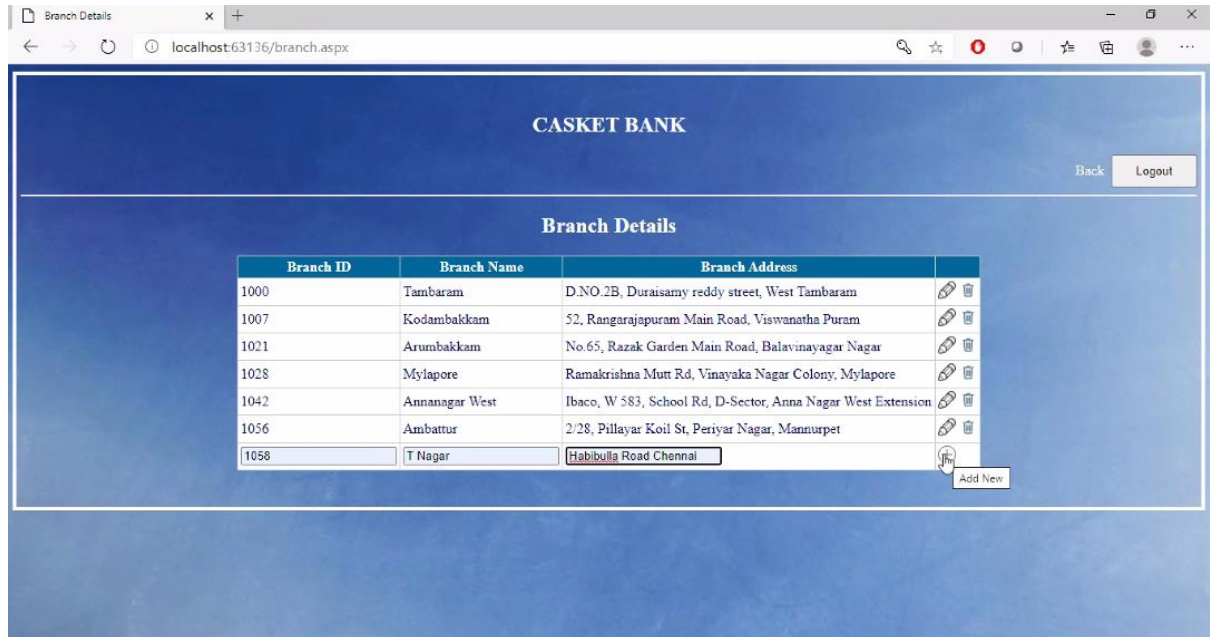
Branch Details × +

localhost:63136/branch.aspx

CASKET BANK

Back Logout

Branch Details

| Branch ID | Branch Name | Branch Address | |
|---|---|---|---|
| 1000 | Tambaram | D.NO.2B, Duraisamy reddy street, West Tambaram | |
| 1007 | Kodambakkam | 52, Rangarajapuram Main Road, Viswanatha Puram | |
| 1021 | Arumbakkam | No.65, Razak Garden Main Road, Balavinayagar Nagar | |
| 1028 | Mylapore | Ramakrishna Mutt Rd, Vinayaka Nagar Colony, Mylapore | |
| 1042 | Annanagar West | Ibaco, W 583, School Rd, D-Sector, Anna Nagar West Extension | |
| 1056 | Ambattur | 2/28, Pillayar Koil St, Periyar Nagar, Mannurpet | |
| 1058 | T Nagar | Habibulla Road Chennai | |

Add New